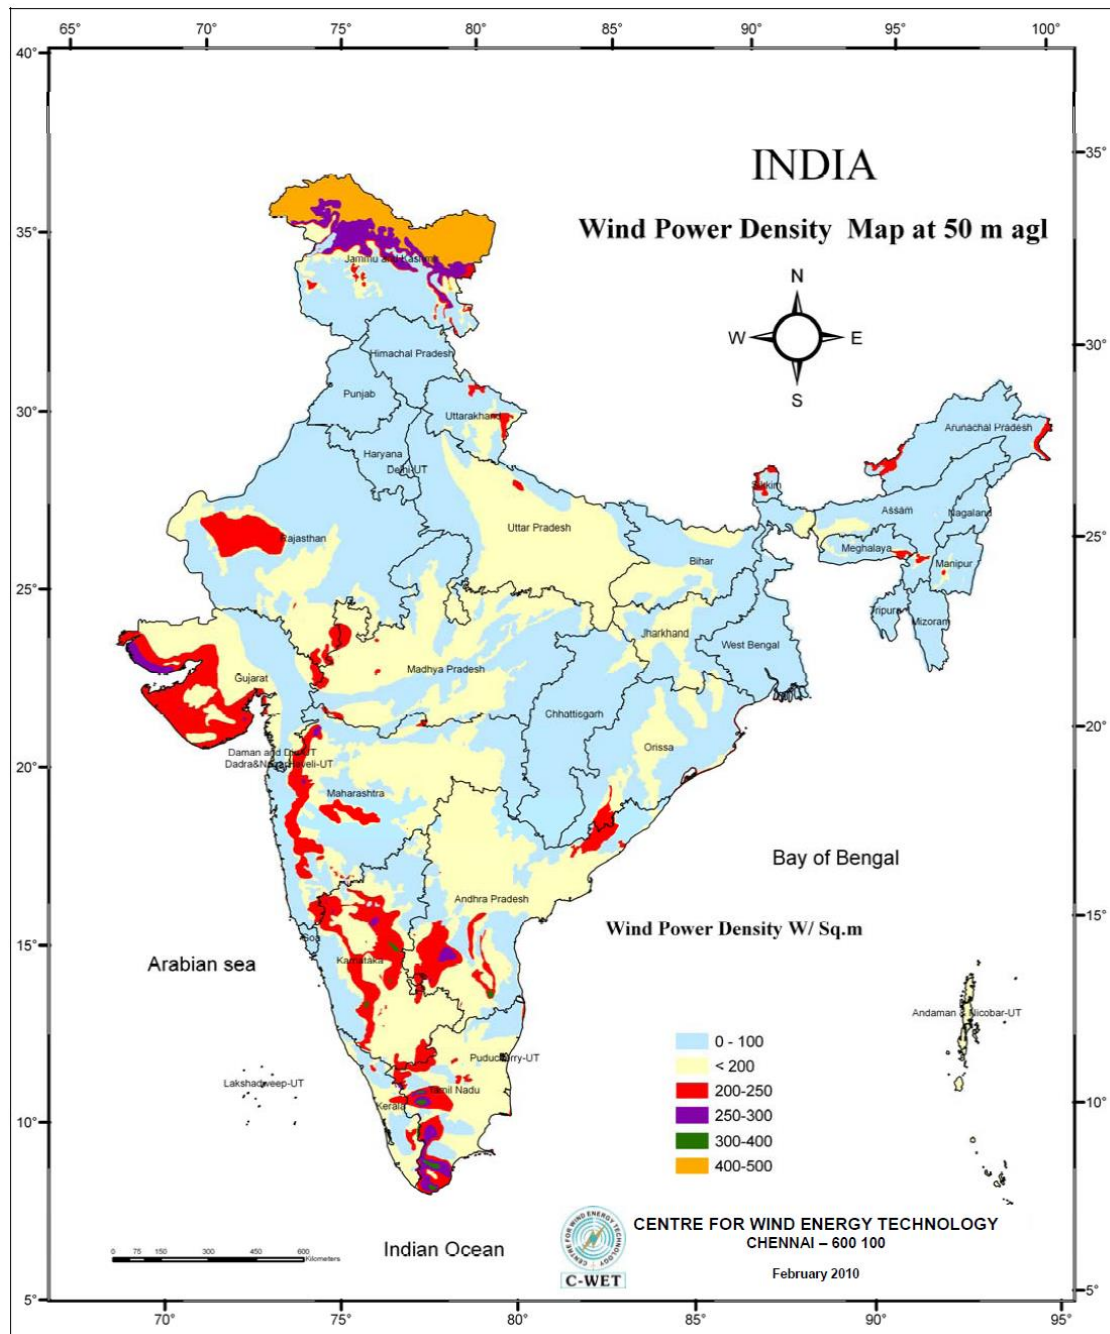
65° 70° 75° 80° 85° 90° 95° 100°

40° 35° 30° 25° 20° 15° 10° 5°

35° 30° 25° 20° 15° 10° 5°

INDIA

Wind Power Density Map at 50 m agl

N
W E
S

Jammu and Kashmir
Himachal Pradesh
Punjab
Uttarakhand
Haryana
Delhi-UT
Rajasthan
Uttar Pradesh
Arunachal Pradesh
Sikkim
Assam
Nagaland
Meghalaya
Manipur
Tripura
Mizoram
Bihar
Jharkhand
West Bengal
Gujarat
Madhya Pradesh
Chhattisgarh
Orissa
Daman and Diu-UT
Dadra&Nagar Haveli-UT
Maharashtra
Andhra Pradesh
Goa
Karnataka
Puducherry-UT
Tamil Nadu
Kerala
Lakshadweep-UT
Andaman & Nicobar-UT

Bay of Bengal

Arabian sea

Indian Ocean

Wind Power Density W/ Sq.m

| | |
|---|---|
| | 0 - 100 |
| | < 200 |
| | 200-250 |
| | 250-300 |
| | 300-400 |
| | 400-500 |

0 75 150 300 450 600 Kilometers

C-WET

CENTRE FOR WIND ENERGY TECHNOLOGY
CHENNAI – 600 100

February 2010

70° 75° 80° 85° 90° 95°